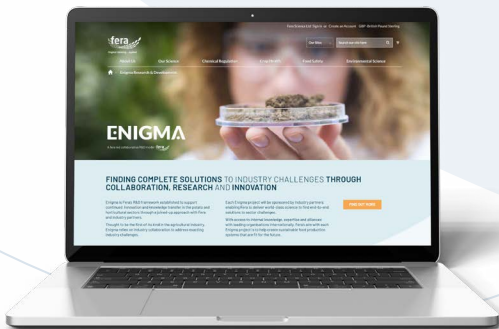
fera

About Us
Our Science
Chemical Regulation
Crop Health
Food Safety
Environmental Science

Enigma Research & Development

ENIGMA

FINDING COMPLETE SOLUTIONS TO INDUSTRY CHALLENGES THROUGH COLLABORATION, RESEARCH AND INNOVATION

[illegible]

FIND OUT MORE